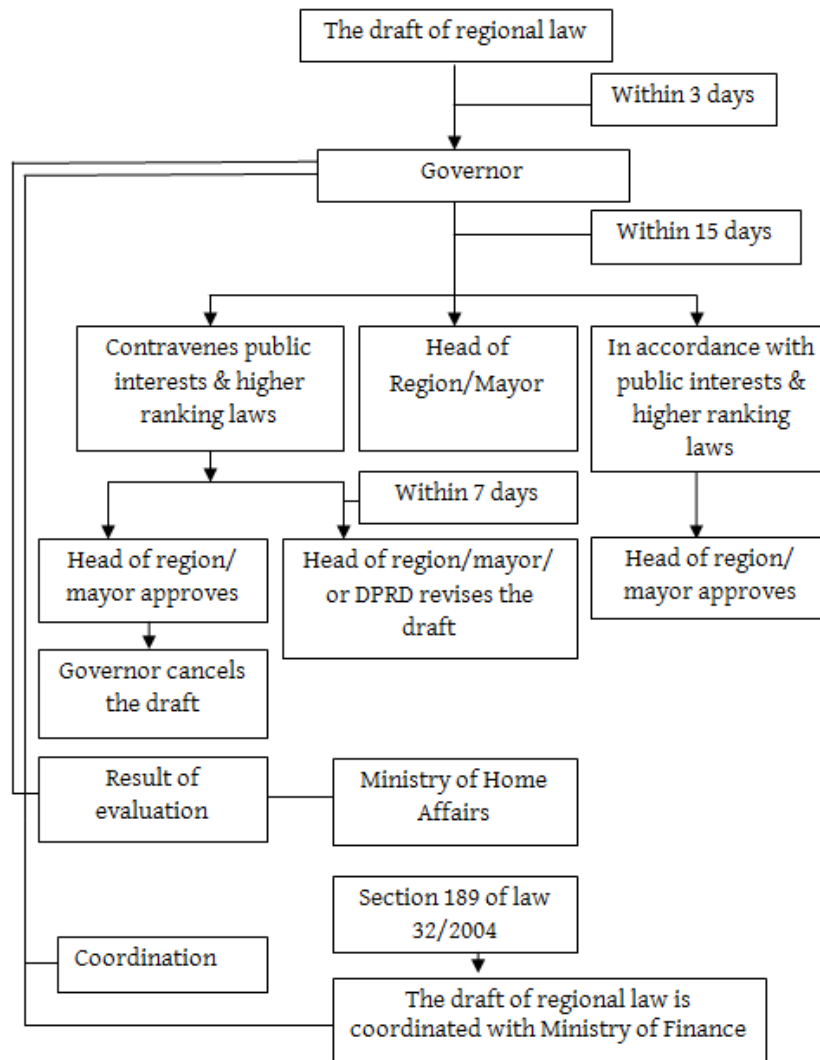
The draft of regional law

Within 3 days

Governor

Within 15 days

Contravenes public interests & higher ranking laws

Head of Region/Mayor

In accordance with public interests & higher ranking laws

Within 7 days

Head of region/ mayor approves

Head of region/mayor/ or DPRD revises the draft

Head of region/ mayor approves

Governor cancels the draft

Result of evaluation

Ministry of Home Affairs

Section 189 of law 32/2004

Coordination

The draft of regional law is coordinated with Ministry of Finance